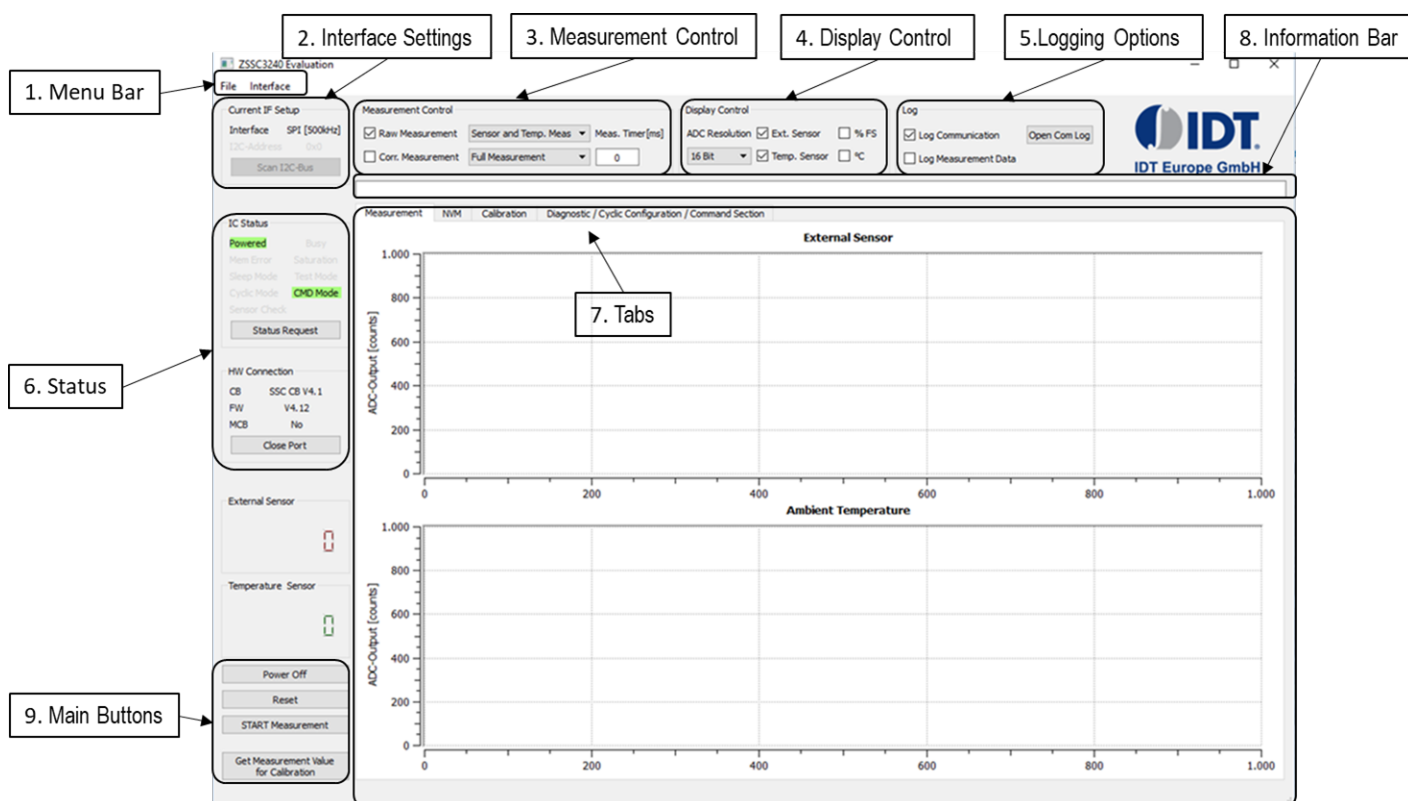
1. Menu Bar

2. Interface Settings

3. Measurement Control

4. Display Control

5.Logging Options

8. Information Bar

ZSSC3240 Evaluation

File Interface

Current IF Setup
Interface SPI [500kHz]
I2C-Address 0x0
Scan I2C-Bus

Measurement Control
Raw Measurement Sensor and Temp. Meas Meas. Timer[ms]
Corr. Measurement Full Measurement 0

Display Control
ADC Resolution Ext. Sensor % FS
16 Bit Temp. Sensor °C

Log
Log Communication Open Com Log
Log Measurement Data

IDT
IDT Europe GmbH

IC Status
Powered Busy
Mem Error Saturation
Sleep Mode Test Mode
Cyclic Mode CMD Mode
Sensor Check
Status Request

6. Status

HW Connection
CB SSC CB V4.1
FW V4.12
MCB No
Close Port

External Sensor
0

Temperature Sensor
0

Power Off
Reset
START Measurement
Get Measurement Value for Calibration

9. Main Buttons

Measurement NVM Calibration Diagnostic / Cyclic Configuration / Command Section

7. Tabs

External Sensor
ADC-Output [counts]
1.000
800
600
400
200
0
0 200 400 600 800 1.000

Ambient Temperature
ADC-Output [counts]
1.000
800
600
400
200
0
0 200 400 600 800 1.000